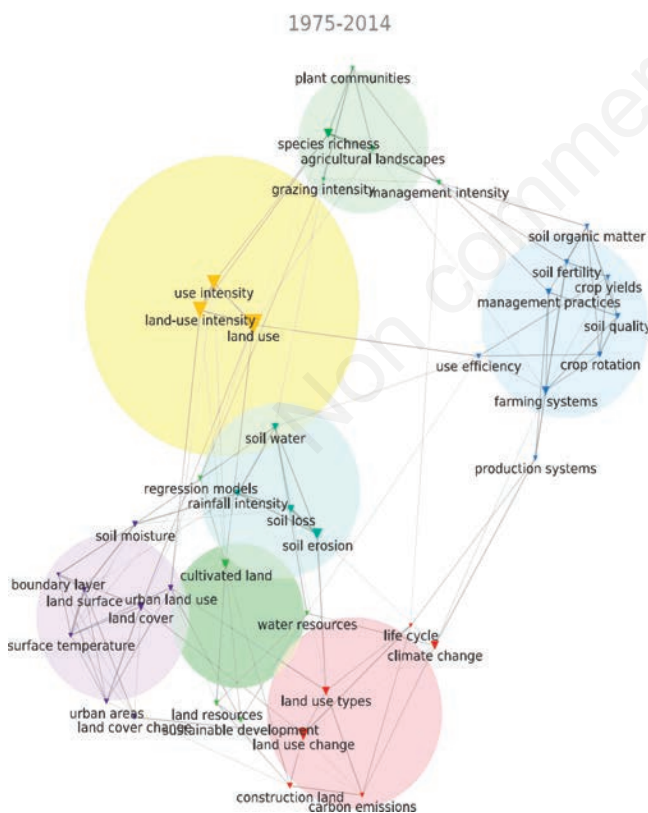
1975-2014

plant communities
species richness
agricultural landscapes
grazing intensity
management intensity
soil organic matter
soil fertility
crop yields
management practices
soil quality
crop rotation
use intensity
land-use intensity
land use
use efficiency
farming systems
production systems
soil water
regression models
rainfall intensity
soil loss
soil erosion
soil moisture
boundary layer
land surface
urban land use
land cover
cultivated land
surface temperature
water resources
life cycle
climate change
land use types
urban areas
land cover change
land resources
sustainable development
land use change
construction land
carbon emissions

Non commercial